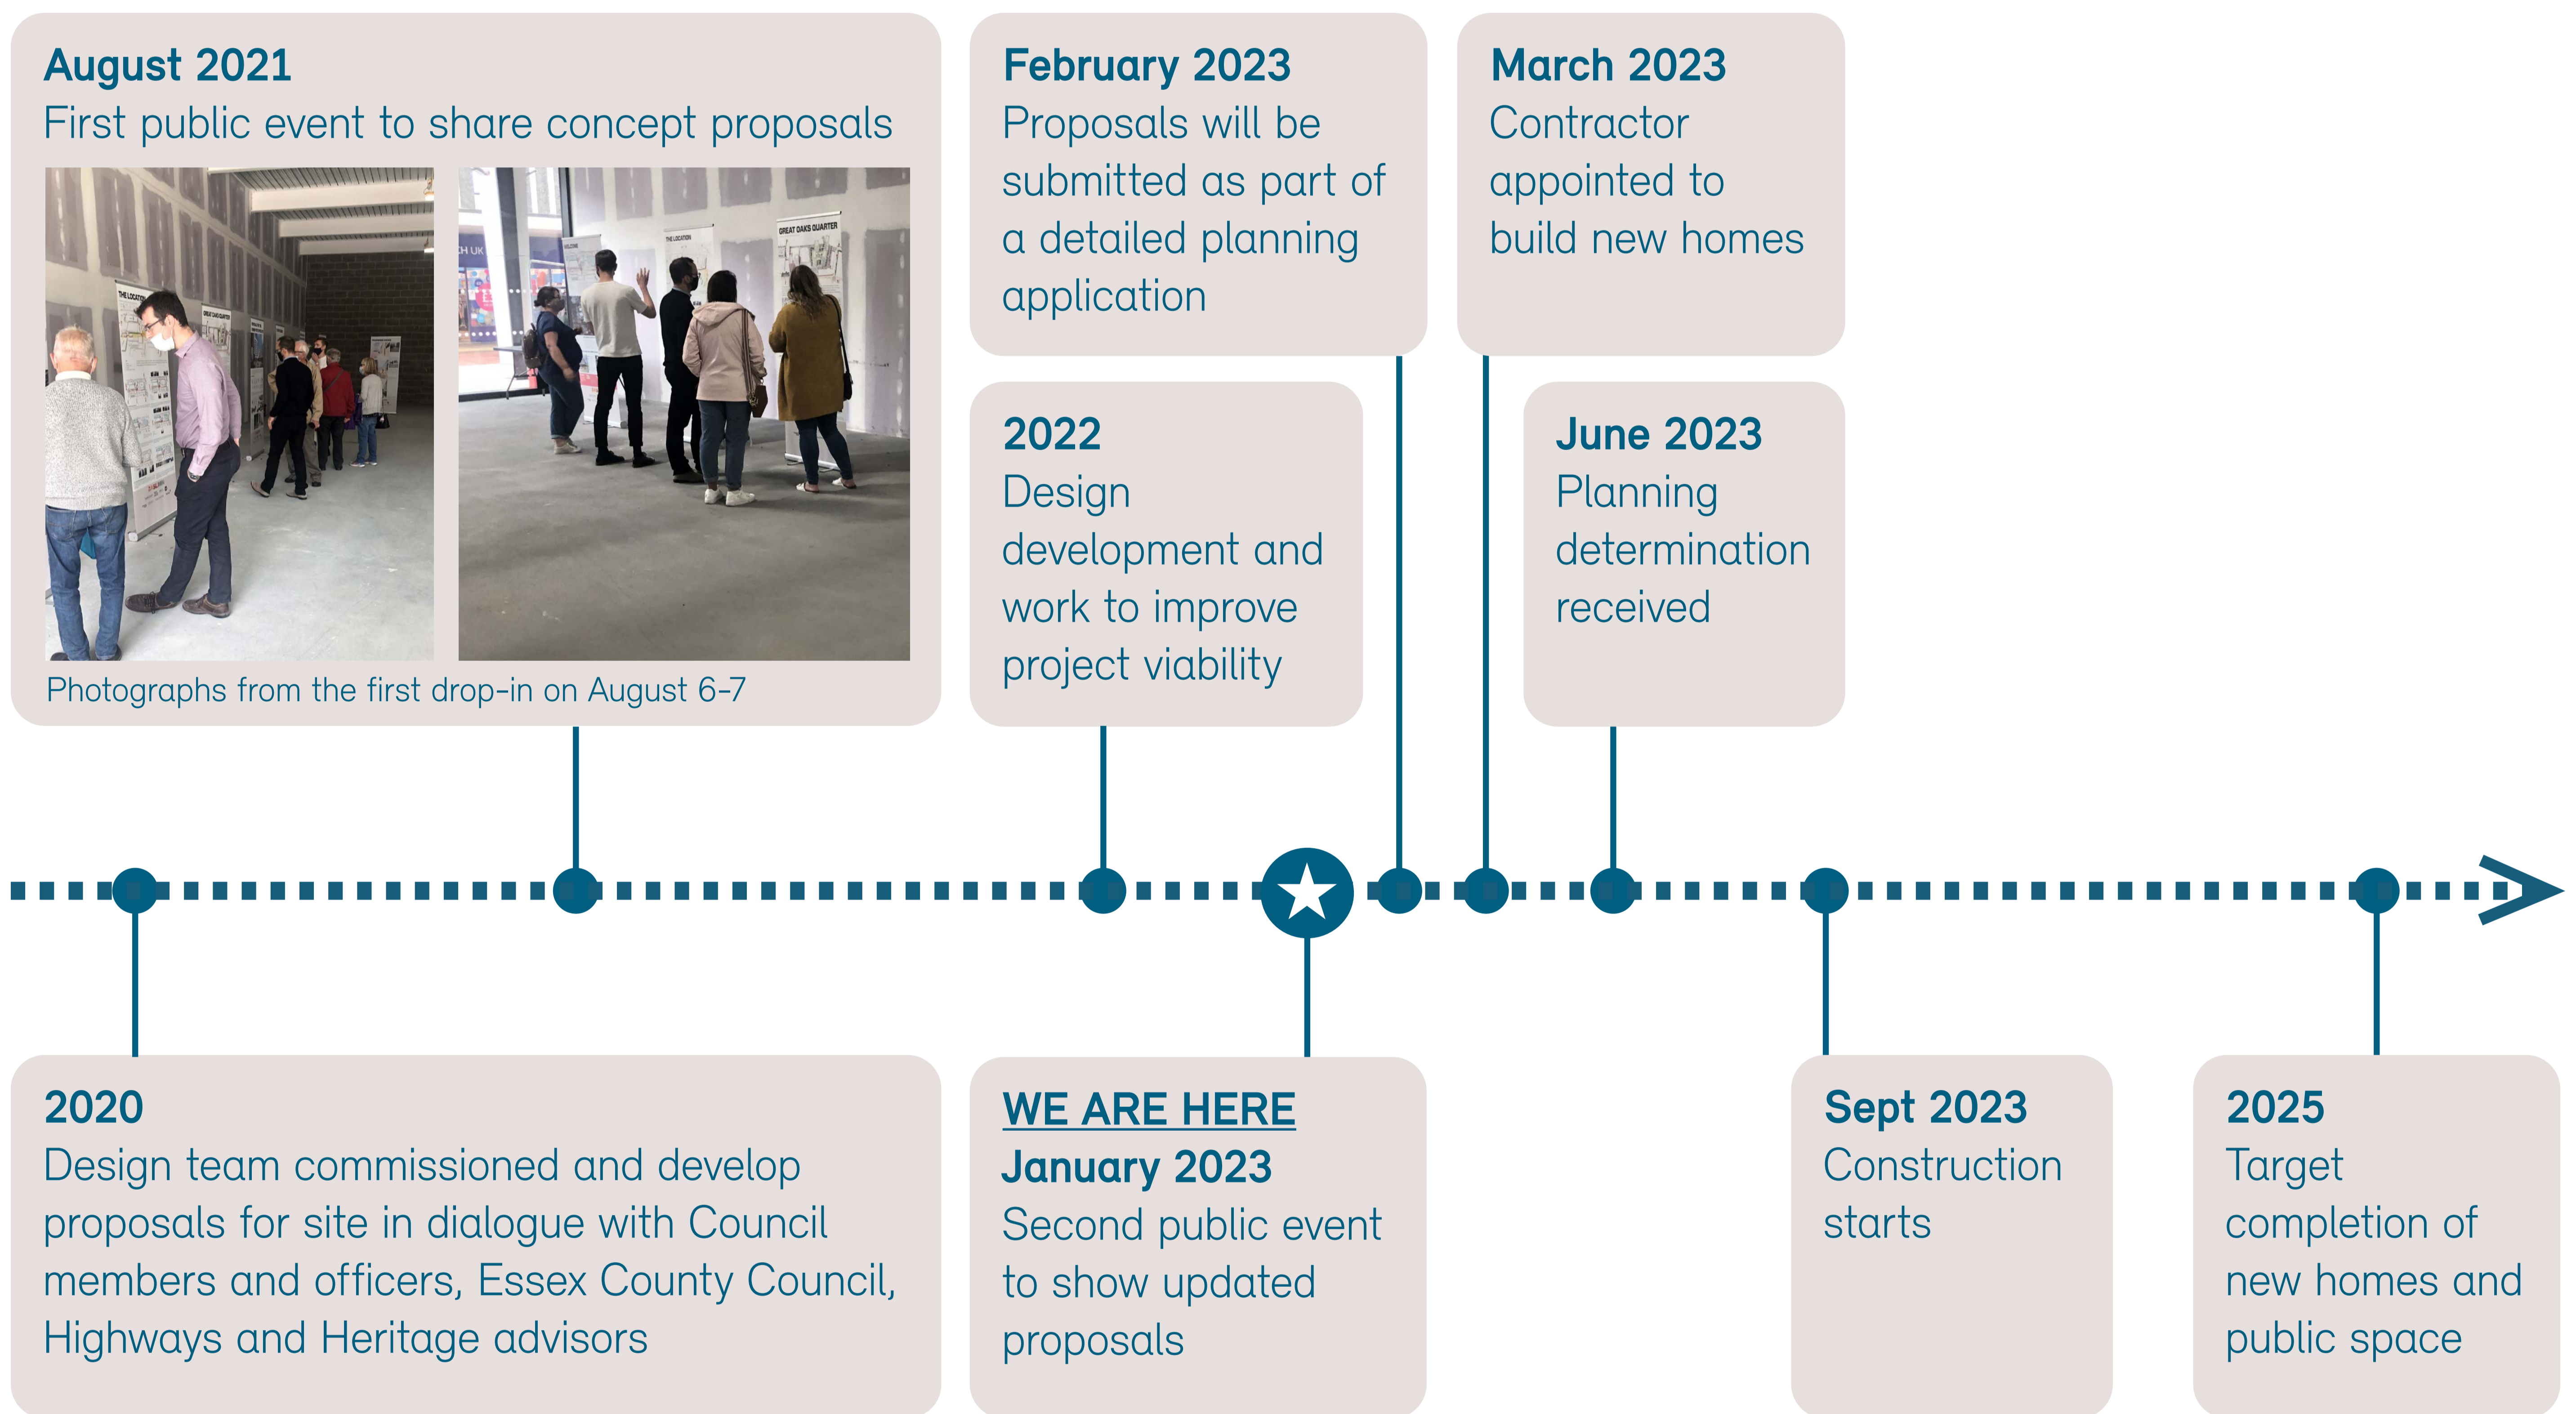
August 2021
First public event to share concept proposals

THE LOCATION

GREAT OAKS QUARTER

Photographs from the first drop-in on August 6-7

February 2023
Proposals will be submitted as part of a detailed planning application

March 2023
Contractor appointed to build new homes

2022
Design development and work to improve project viability

June 2023
Planning determination received

2020
Design team commissioned and develop proposals for site in dialogue with Council members and officers, Essex County Council, Highways and Heritage advisors

WE ARE HERE
January 2023
Second public event to show updated proposals

Sept 2023
Construction starts

2025
Target completion of new homes and public space